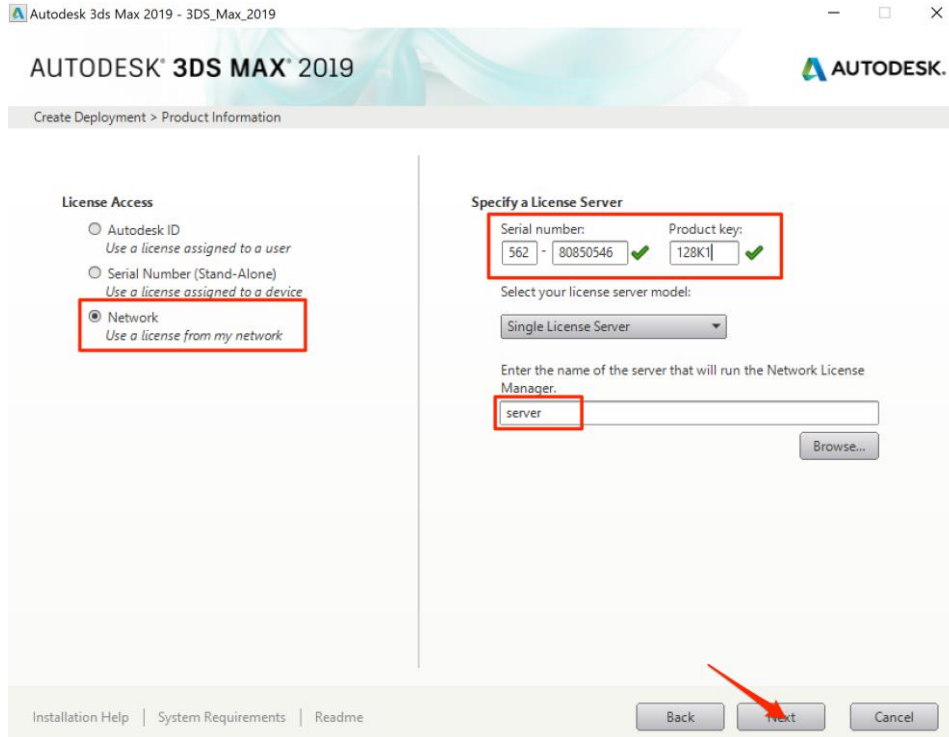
Autodesk 3ds Max 2019 - 3DS_Max_2019

AUTODESK® 3DS MAX® 2019

AUTODESK.

Create Deployment > Product Information

License Access

Autodesk ID
Use a license assigned to a user

Serial Number (Stand-Alone)
Use a license assigned to a device

Network
Use a license from my network

Specify a License Server

Serial number:
562 - 80850546

Product key:
128K1

Select your license server model:

Single License Server

Enter the name of the server that will run the Network License Manager.

server

Browse...

Installation Help | System Requirements | Readme

Back

Next

Cancel